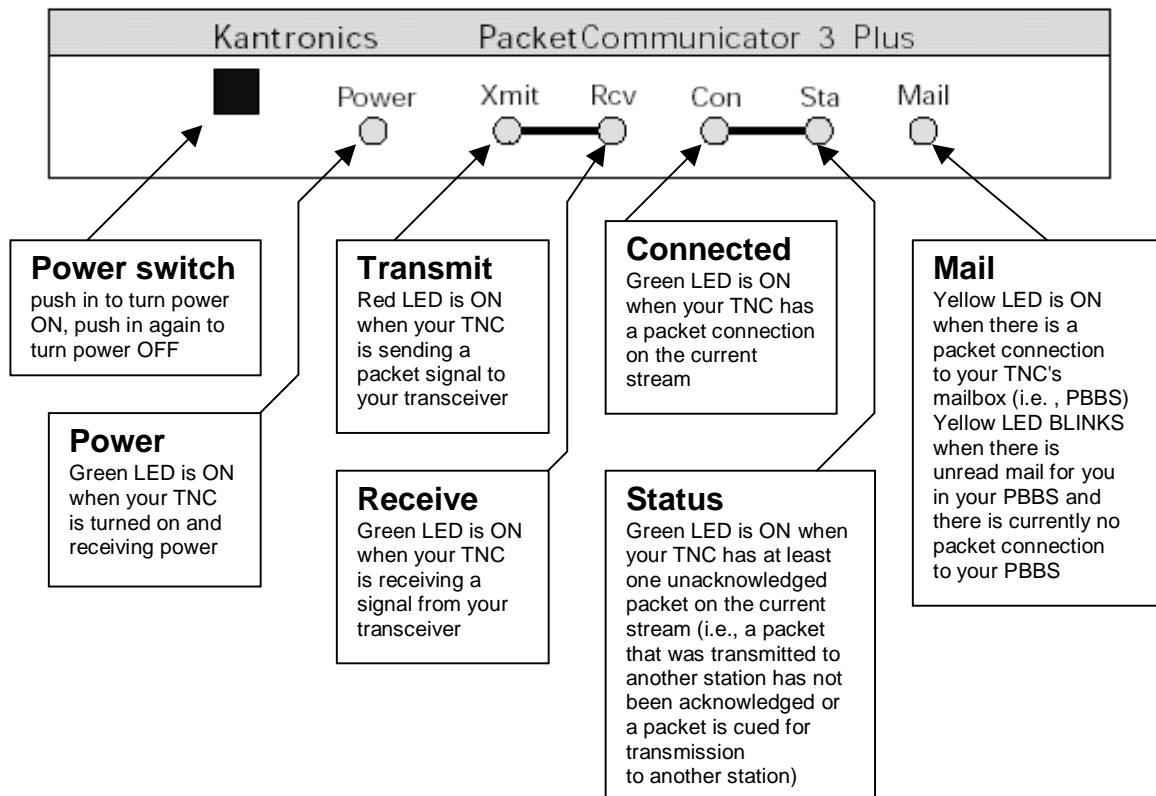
Kantronics PacketCommunicator 3 Plus

Power Xmit Rcv Con Sta Mail

**Power switch**
push in to turn power ON, push in again to turn power OFF

**Transmit**
Red LED is ON when your TNC is sending a packet signal to your transceiver

**Connected**
Green LED is ON when your TNC has a packet connection on the current stream

**Mail**
Yellow LED is ON when there is a packet connection to your TNC's mailbox (i.e. , PBBS) Yellow LED BLINKS when there is unread mail for you in your PBBS and there is currently no packet connection to your PBBS

**Power**
Green LED is ON when your TNC is turned on and receiving power

**Receive**
Green LED is ON when your TNC is receiving a signal from your transceiver

**Status**
Green LED is ON when your TNC has at least one unacknowledged packet on the current stream (i.e., a packet that was transmitted to another station has not been acknowledged or a packet is cued for transmission to another station)